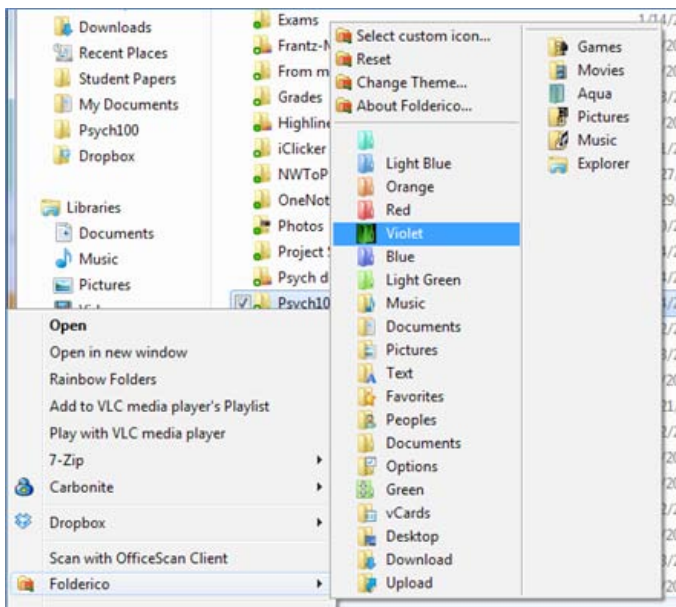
Downloads
Recent Places
Student Papers
My Documents
Psych100
Dropbox

Libraries
Documents
Music
Pictures

Exams
Frantz-N
From m
Grades
Highline
iClicker
NWToP
OneNot
Photos
Project S
Psych d
Psych10

1/14/2

Open
Open in new window
Rainbow Folders
Add to VLC media player's Playlist
Play with VLC media player
7-Zip
Carbonite
Dropbox
Scan with OfficeScan Client
Folderico

Select custom icon...
Reset
Change Theme...
About Folderico...

Light Blue
Orange
Red
Violet
Blue
Light Green
Music
Documents
Pictures
Text
Favorites
Peoples
Documents
Options
Green
vCards
Desktop
Download
Upload

Games
Movies
Aqua
Pictures
Music
Explorer